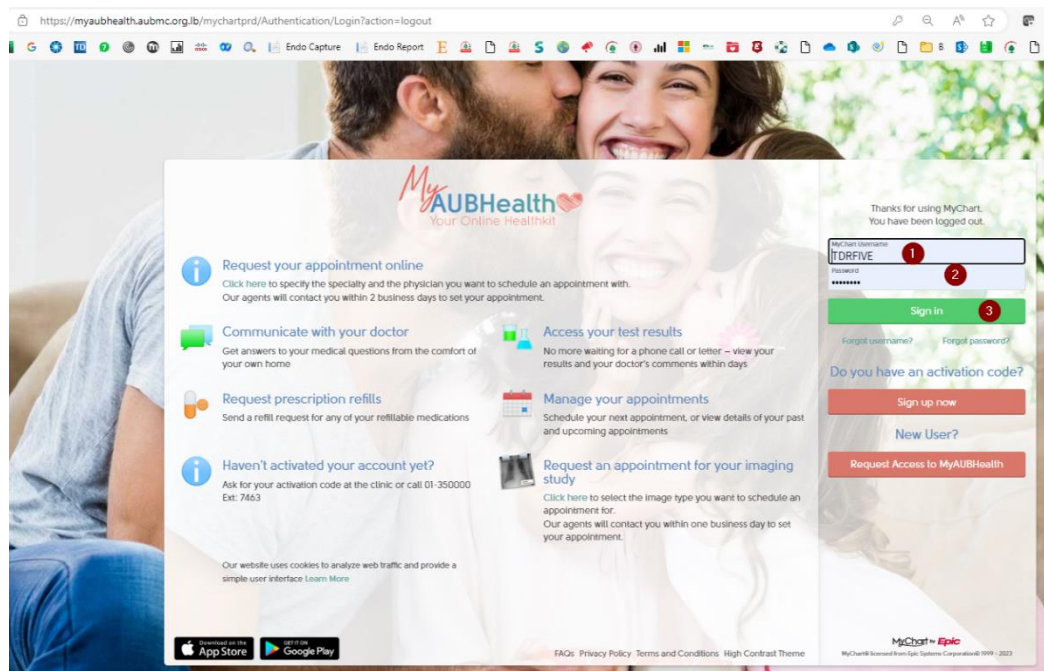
https://myaubhealth.aubmc.org.lb/mychartprd/Authentication/Login?action=logout

G TD Endo Capture Endo Report E S B

My AUBHealth
Your Online Healthkit

Request your appointment online
Click here to specify the specialty and the physician you want to schedule an appointment with.
Our agents will contact you within 2 business days to set your appointment.

Communicate with your doctor
Get answers to your medical questions from the comfort of your own home

Access your test results
No more waiting for a phone call or letter – view your results and your doctor's comments within days

Request prescription refills
Send a refill request for any of your refillable medications

Manage your appointments
Schedule your next appointment, or view details of your past and upcoming appointments

Haven't activated your account yet?
Ask for your activation code at the clinic or call 01-350000 Ext: 7463

Request an appointment for your imaging study
Click here to select the image type you want to schedule an appointment for.
Our agents will contact you within one business day to set your appointment.

Our website uses cookies to analyze web traffic and provide a simple user interface Learn More

Download on the App Store
GET IT ON Google Play

FAQs Privacy Policy Terms and Conditions High Contrast Theme

Thanks for using MyChart.
You have been logged out.

MyChart Username
TDRFIVE
1
Password
•••••••••
2
Sign in
3
Forgot username? Forgot password?

Do you have an activation code?
Sign up now
New User?
Request Access to MyAUBHealth

MyChart by Epic
MyChart® licensed from Epic Systems Corporation© 1999 - 2023